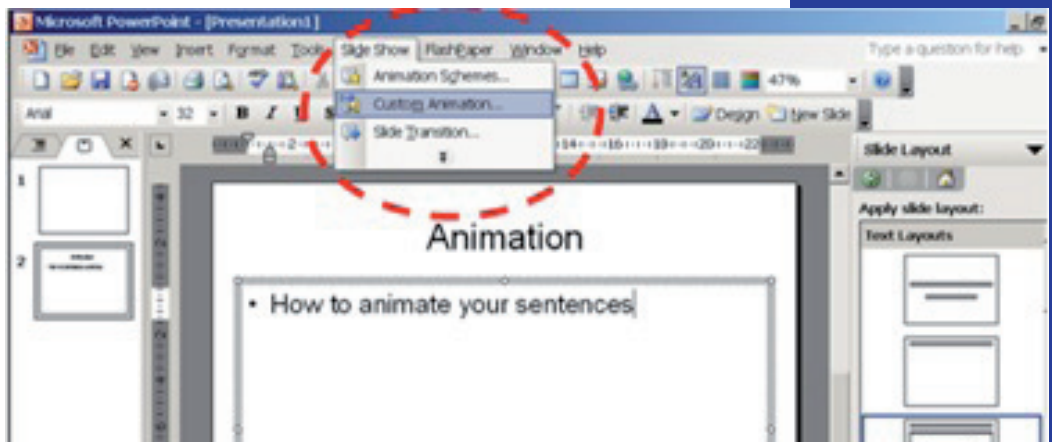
Microsoft PowerPoint - [Presentation1]

File Edit View Insert Format Tools Slide Show FlashPaper Window Help

Type a question for help

47%

Arial 32 B I

Design New Slide

Animation Schemes...

Custom Animation...

Slide Transition...

Slide Layout

Apply slide layout:

Text Layouts

1

2

Animation

• How to animate your sentences